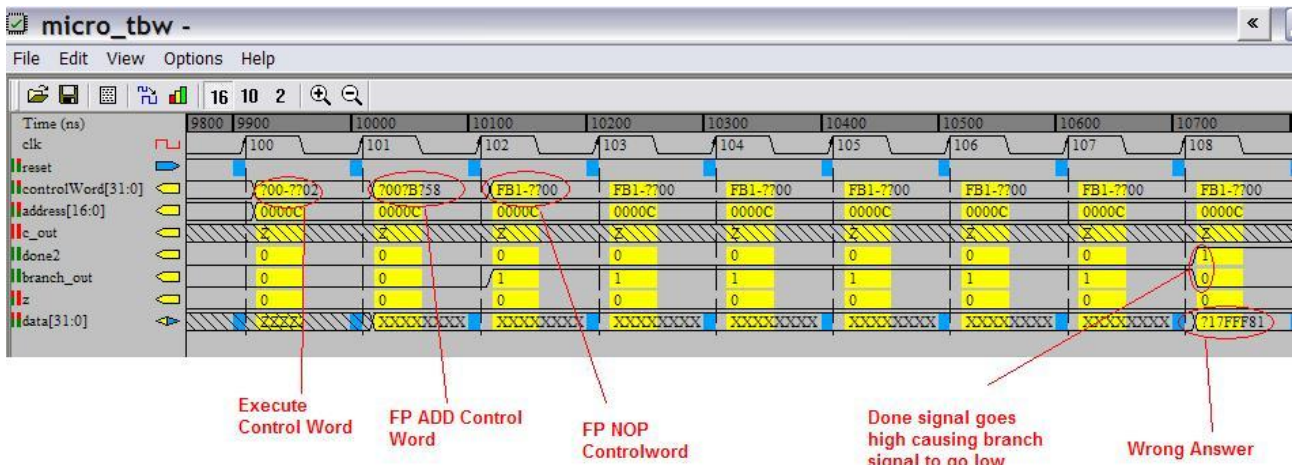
micro_tbw -

«

File Edit View Options Help

16 10 2

Time (ns) 9800 9900 10000 10100 10200 10300 10400 10500 10600 10700

clk 100 101 102 103 104 105 106 107 108

reset

controlWord[31:0] ?00-??02 ?00?B?58 FB1-??00 FB1-??00 FB1-??00 FB1-??00 FB1-??00 FB1-??00 FB1-??00

address[16:0] 0000C 0000C 0000C 0000C 0000C 0000C 0000C 0000C 0000C

c_out Z Z Z Z Z Z Z Z

done2 0 0 0 0 0 0 0 0 1

branch_out 0 0 1 1 1 1 1 1 0

z 0 0 0 0 0 0 0 0 0

data[31:0] ZZZZ XXXXXXXX XXXXXXXX XXXXXXXX XXXXXXXX XXXXXXXX XXXXXXXX XXXXXXXX ?17FFF81

Execute Control Word

FP ADD Control Word

FP NOP Controlword

Done signal goes high causing branch signal to go low

Wrong Answer